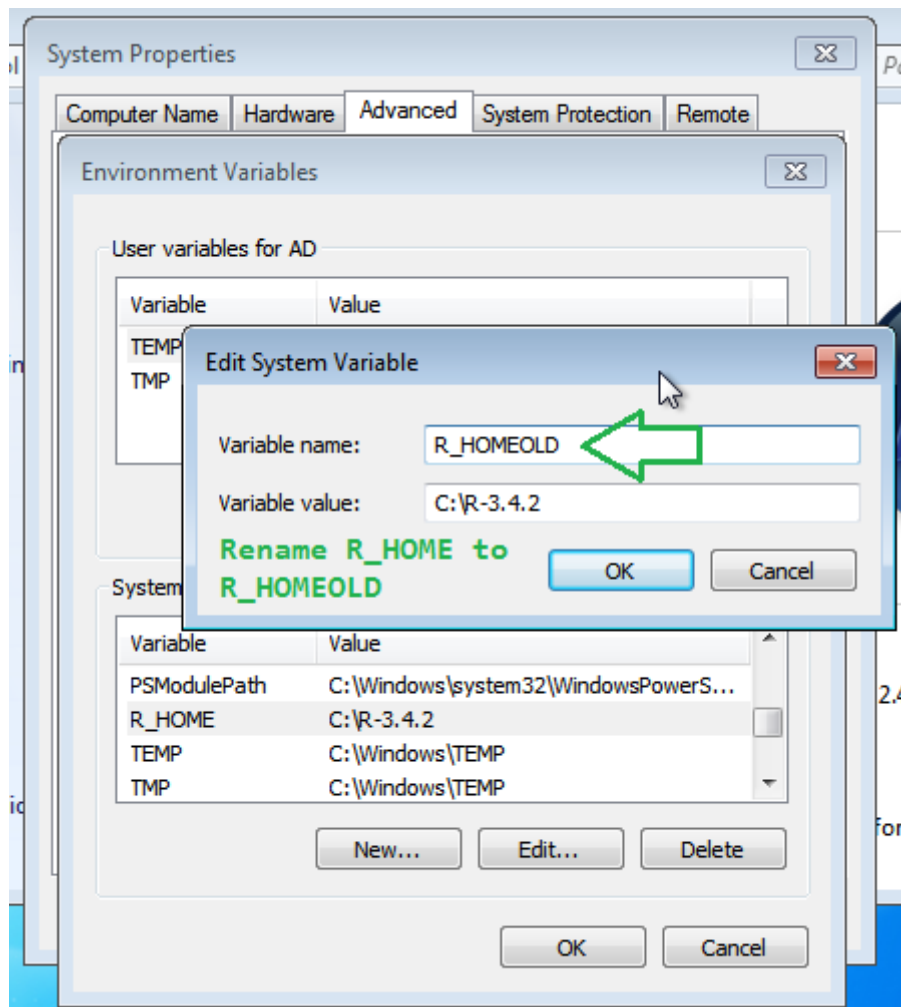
System Properties

Computer Name | Hardware | Advanced | System Protection | Remote

Environment Variables

User variables for AD

| Variable | Value |
|---|---|
| TEMP | |
| TMP | |

Edit System Variable

Variable name: R_HOMEOLD

Variable value: C:\R-3.4.2

Rename R_HOME to R_HOMEOLD

OK Cancel

System

| Variable | Value |
|---|---|
| PSModulePath | C:\Windows\system32\WindowsPowerS... |
| R_HOME | C:\R-3.4.2 |
| TEMP | C:\Windows\TEMP |
| TMP | C:\Windows\TEMP |

New... Edit... Delete

OK Cancel